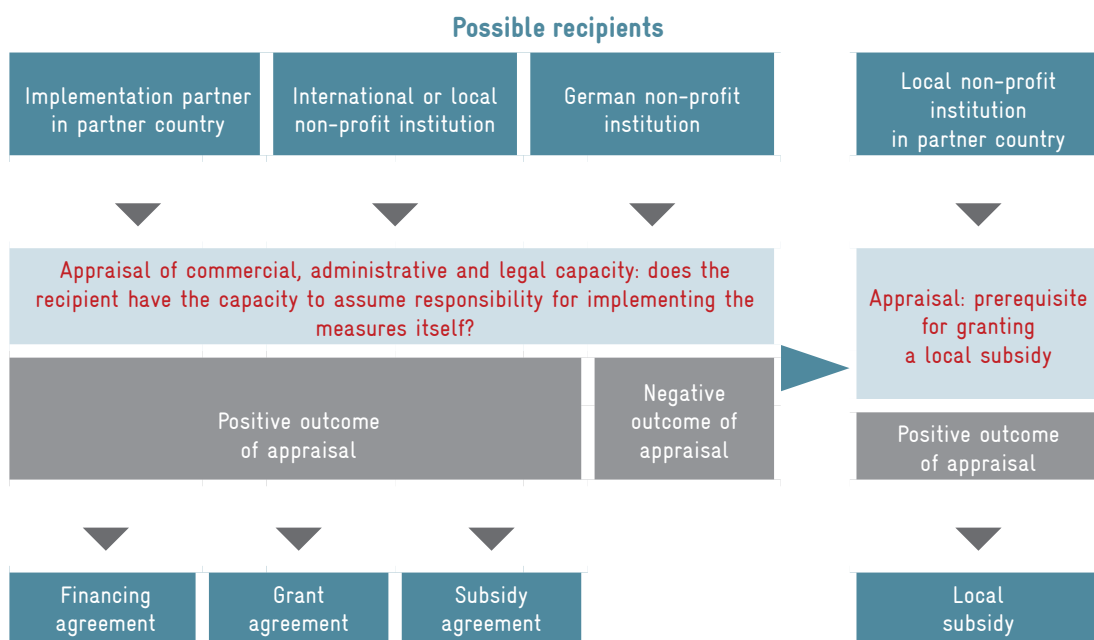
Possible recipients

Implementation partner in partner country

International or local non-profit institution

German non-profit institution

Local non-profit institution in partner country

Appraisal of commercial, administrative and legal capacity: does the recipient have the capacity to assume responsibility for implementing the measures itself?

Appraisal: prerequisite for granting a local subsidy

Positive outcome of appraisal

Negative outcome of appraisal

Positive outcome of appraisal

Financing agreement

Grant agreement

Subsidy agreement

Local subsidy